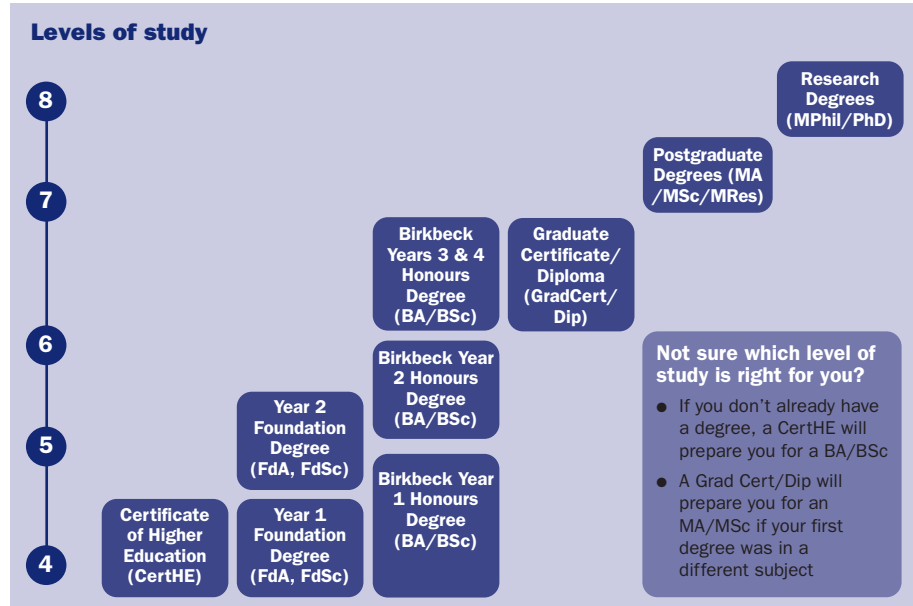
Levels of study

8

7

6

5

4

Research Degrees (MPhil/PhD)

Postgraduate Degrees (MA /MSc/MRes)

Birkbeck Years 3 & 4 Honours Degree (BA/BSc)

Graduate Certificate/ Diploma (GradCert/ Dip)

Birkbeck Year 2 Honours Degree (BA/BSc)

Year 2 Foundation Degree (FdA, FdSc)

Birkbeck Year 1 Honours Degree (BA/BSc)

Certificate of Higher Education (CertHE)

Year 1 Foundation Degree (FdA, FdSc)

Not sure which level of study is right for you?

- If you don't already have a degree, a CertHE will prepare you for a BA/BSc
- A Grad Cert/Dip will prepare you for an MA/MSc if your first degree was in a different subject